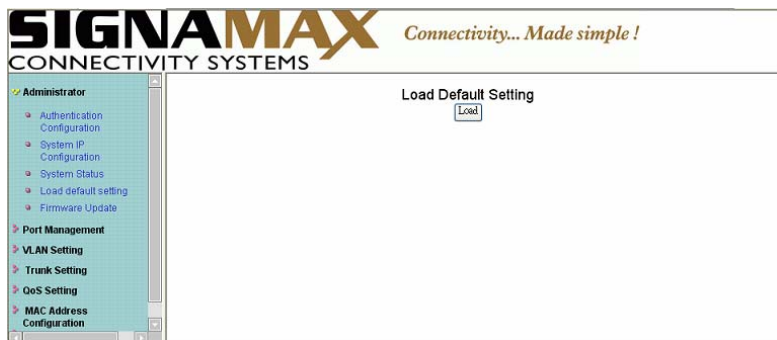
SIGNAMAX
CONNECTIVITY SYSTEMS
Connectivity... Made simple !

Administrator
Authentication Configuration
System IP Configuration
System Status
Load default setting
Firmware Update
Port Management
VLAN Setting
Trunk Setting
QoS Setting
MAC Address Configuration

Load Default Setting
Load